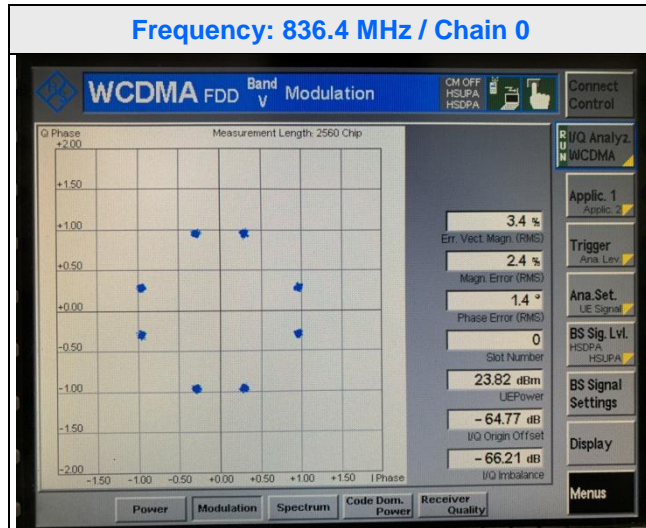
Frequency: 836.4 MHz / Chain 0

WCDMA FDD Band V Modulation

CM OFF
HSUPA
HSDPA

Connect Control

Q Phase
+2.00

Measurement Length: 2560 Chip

+1.50
+1.00
+0.50
+0.00
-0.50
-1.00
-1.50
-2.00

-1.50 -1.00 -0.50 +0.00 +0.50 +1.00 +1.50 I Phase

3.4 %
Err. Vect. Magn. (RMS)

2.4 %
Magn. Error (RMS)

1.4 °
Phase Error (RMS)

0
Slot Number

23.82 dBm
UEPower

- 64.77 dB
I/Q Origin Offset

- 66.21 dB
I/Q Imbalance

RUN I/Q Analyz. WCDMA

Applic. 1
Applic. 2

Trigger
Ana. Lev.

Ana.Set.
UE Signal

BS Sig. Lvl.
HSDPA
HSUPA

BS Signal Settings

Display

Menus

Power | Modulation | Spectrum | Code Dom. Power | Receiver Quality